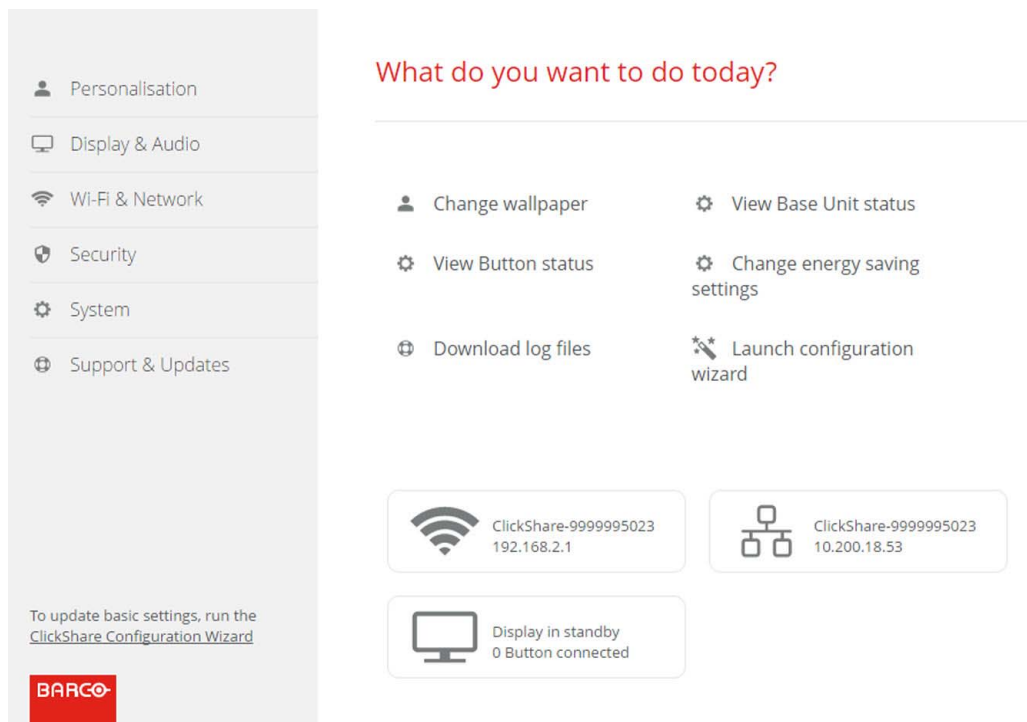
Personalisation
Display & Audio
Wi-Fi & Network
Security
System
Support & Updates

To update basic settings, run the ClickShare Configuration Wizard

BARCO

What do you want to do today?

Change wallpaper
View Base Unit status
View Button status
Change energy saving settings
Download log files
Launch configuration wizard

ClickShare-9999995023
192.168.2.1

ClickShare-9999995023
10.200.18.53

Display in standby
0 Button connected